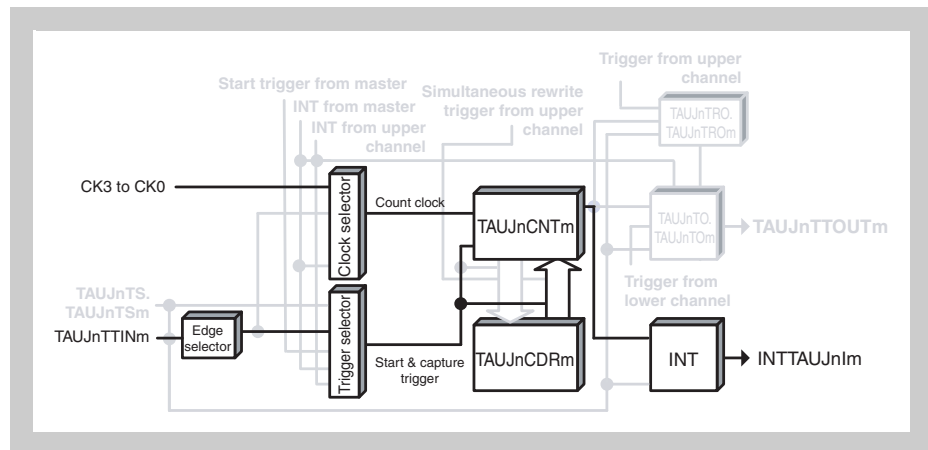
Start trigger from master

INT from master

INT from upper channel

Simultaneous rewrite trigger from upper channel

Trigger from upper channel

TAUJnTRO. TAUJnTROm

CK3 to CK0

Clock selector

Count clock

TAUJnCNTm

TAUJnTO. TAUJnTOm

TAUJnTTOUTm

Trigger from lower channel

TAUJnTS. TAUJnTSm

TAUJnTTINm

Edge selector

Trigger selector

Start & capture trigger

TAUJnCDRm

INT

INTTAUJnIm